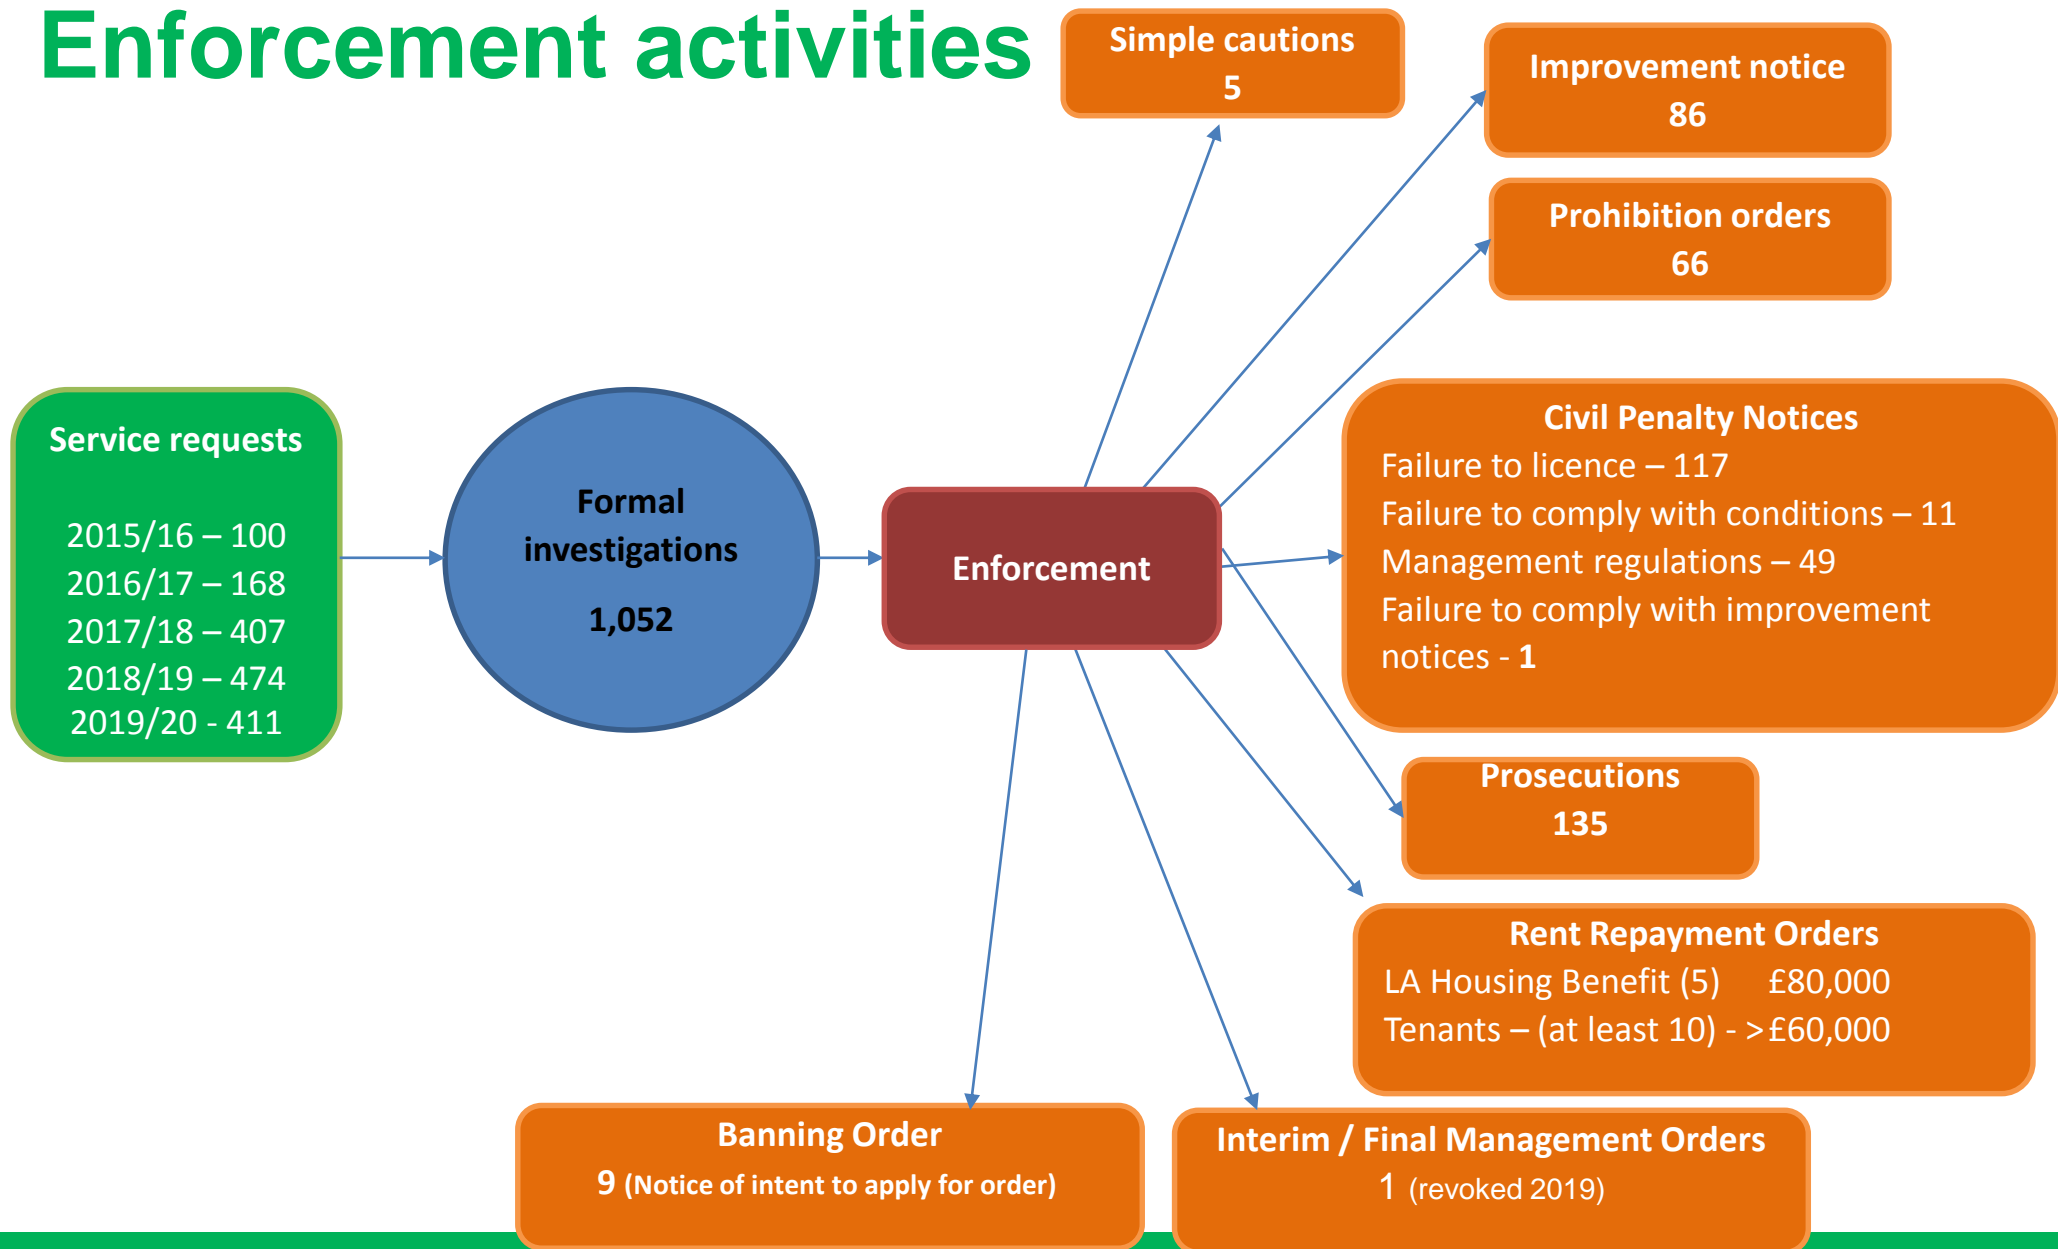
Enforcement activities

Simple cautions
5

Improvement notice
86

Prohibition orders
66

Service requests

2015/16 – 100
2016/17 – 168
2017/18 – 407
2018/19 – 474
2019/20 - 411

Formal investigations

1,052

Enforcement

Civil Penalty Notices
Failure to licence – 117
Failure to comply with conditions – 11
Management regulations – 49
Failure to comply with improvement notices - 1

Prosecutions
135

Rent Repayment Orders
LA Housing Benefit (5) £80,000
Tenants – (at least 10) - >£60,000

Banning Order
9 (Notice of intent to apply for order)

Interim / Final Management Orders
1 (revoked 2019)